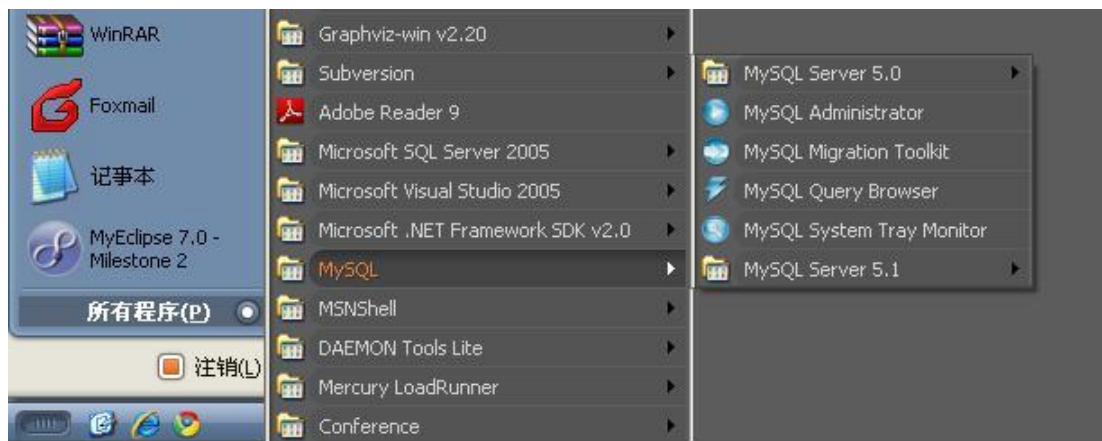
WinRAR

Foxmail

记事本

MyEclipse 7.0 - Milestone 2

所有程序(P)

注销(L)

Graphviz-win v2.20
Subversion
Adobe Reader 9
Microsoft SQL Server 2005
Microsoft Visual Studio 2005
Microsoft .NET Framework SDK v2.0
MySQL
MSNShell
DAEMON Tools Lite
Mercury LoadRunner
Conference

MySQL Server 5.0
MySQL Administrator
MySQL Migration Toolkit
MySQL Query Browser
MySQL System Tray Monitor
MySQL Server 5.1